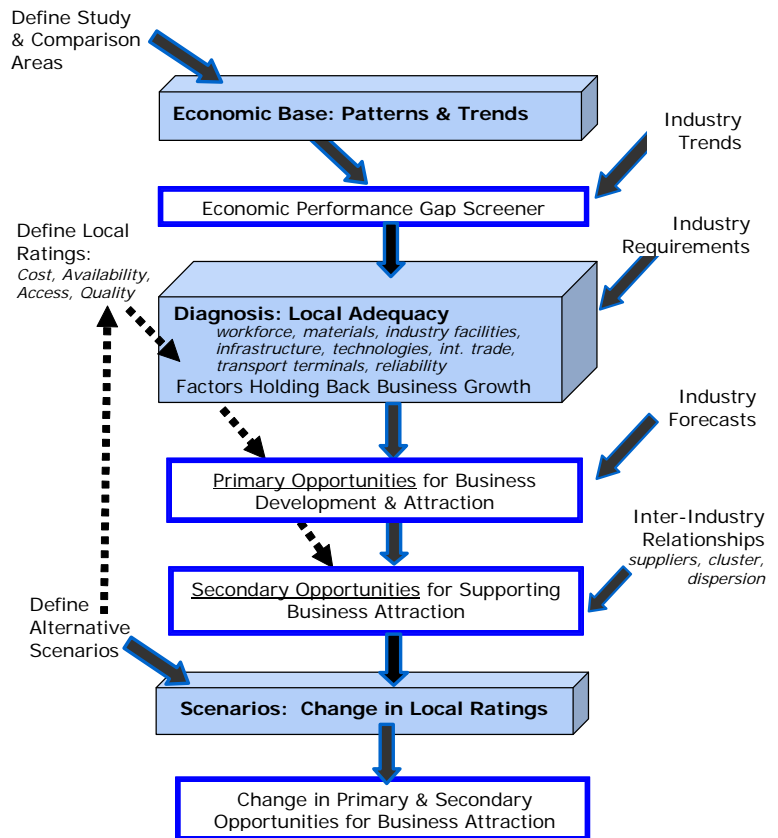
Define Study & Comparison Areas

Economic Base: Patterns & Trends

Industry Trends

Economic Performance Gap Screener

Define Local Ratings: *Cost, Availability, Access, Quality*

Industry Requirements

Diagnosis: Local Adequacy
*workforce, materials, industry facilities, infrastructure, technologies, int. trade, transport terminals, reliability*
Factors Holding Back Business Growth

Industry Forecasts

Primary Opportunities for Business Development & Attraction

Inter-Industry Relationships
*suppliers, cluster, dispersion*

Secondary Opportunities for Supporting Business Attraction

Define Alternative Scenarios

Scenarios: Change in Local Ratings

Change in Primary & Secondary Opportunities for Business Attraction